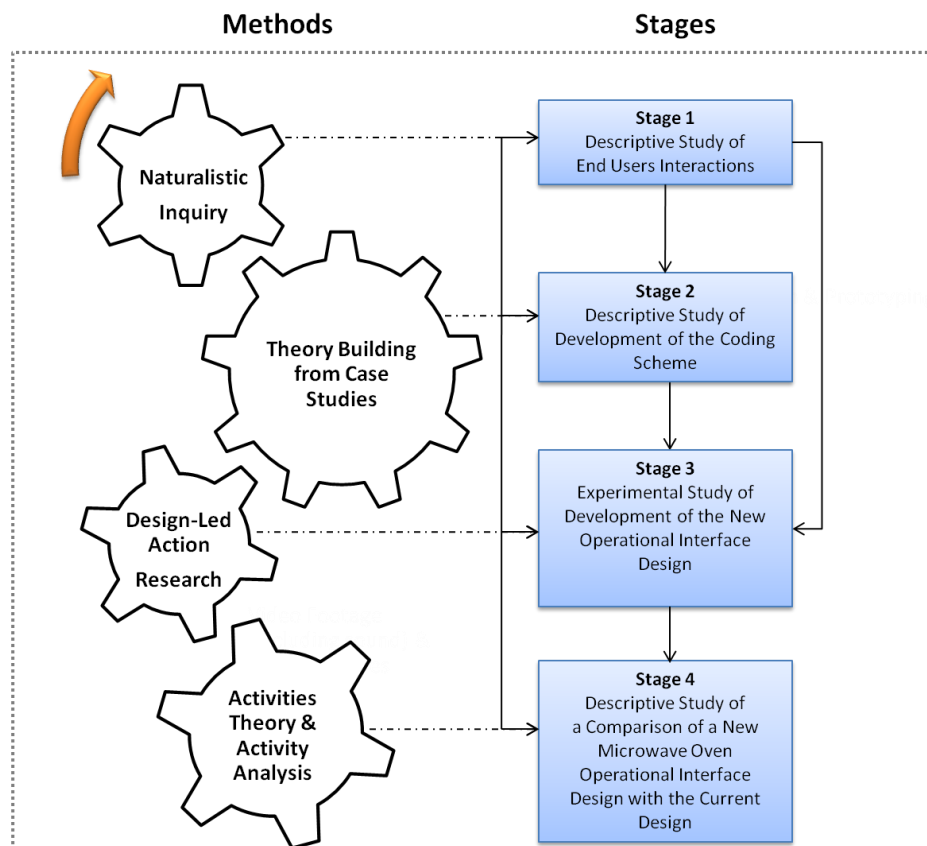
Methods

Stages

Naturalistic Inquiry

Theory Building from Case Studies

Design-Led Action Research

Activities Theory & Activity Analysis

Stage 1
Descriptive Study of End Users Interactions

Stage 2
Descriptive Study of Development of the Coding Scheme

Stage 3
Experimental Study of Development of the New Operational Interface Design

Stage 4
Descriptive Study of a Comparison of a New Microwave Oven Operational Interface Design with the Current Design